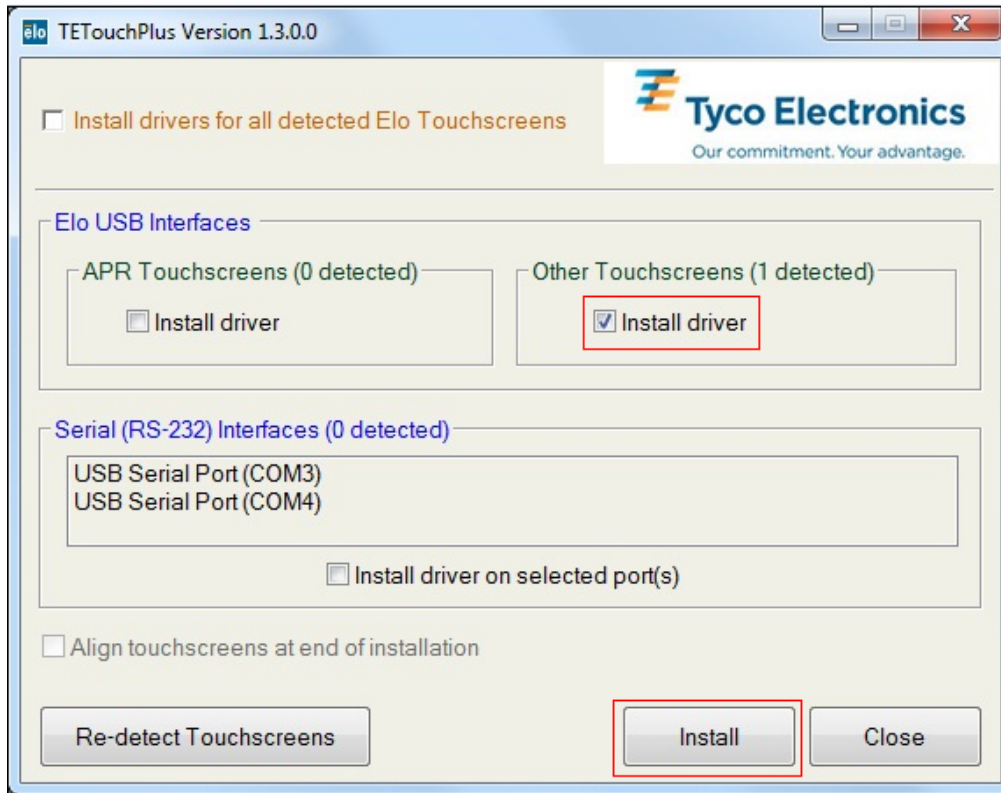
elo TETouchPlus Version 1.3.0.0

Install drivers for all detected Elo Touchscreens

Tyco Electronics
Our commitment. Your advantage.

Elo USB Interfaces

APR Touchscreens (0 detected)

Install driver

Other Touchscreens (1 detected)

Install driver

Serial (RS-232) Interfaces (0 detected)

USB Serial Port (COM3)
USB Serial Port (COM4)

Install driver on selected port(s)

Align touchscreens at end of installation

Re-detect Touchscreens

Install

Close